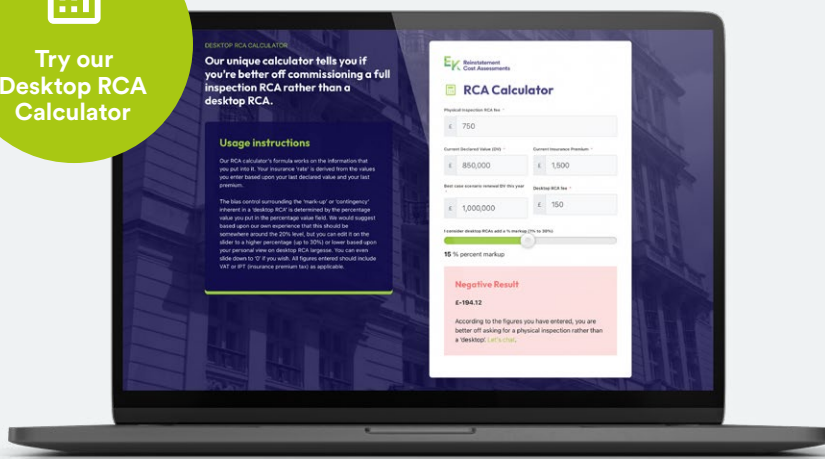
Try our Desktop RCA Calculator

DESKTOP RCA CALCULATOR

Our unique calculator tells you if you're better off commissioning a full inspection RCA rather than a desktop RCA.

Usage instructions

Our RCA calculator's formula works on the information that you put into it. Your insurance 'rate' is derived from the values you enter based upon your last declared value and your last premium.

The bias control surrounding the 'mark-up' or 'contingency' inherent in a 'desktop RCA' is determined by the percentage value you put in the percentage value field. We would suggest based upon our own experience that this should be somewhere around the 20% level, but you can edit it on the slider to a higher percentage (up to 30%) or lower based upon your personal view on desktop RCA largesse. You can even slide down to '0' if you wish. All figures entered should include VAT or IPT (insurance premium tax) as applicable.

EK Reinstatement Cost Assessments

RCA Calculator

Physical Inspection RCA fee *
£ 750

Current Declared Value (DV) *
£ 850,000

Current Insurance Premium *
£ 1,500

Best case scenario renewal DV this year *
£ 1,000,000

Desktop RCA fee *
£ 150

I consider desktop RCAs add a % markup (1% to 30%)

15 % percent markup

Negative Result

£-194.12

According to the figures you have entered, you are better off asking for a physical inspection rather than a 'desktop'. Let's chat.